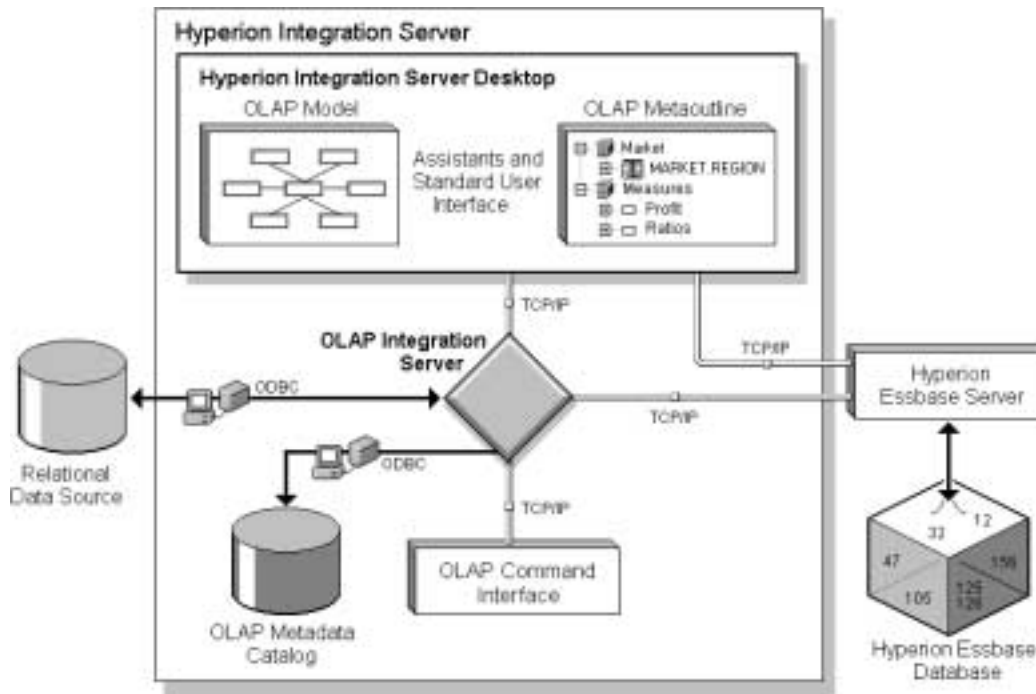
Hyperion Integration Server

Hyperion Integration Server Desktop

OLAP Model

Assistants and Standard User Interface

OLAP Metaoutline

Market

MARKET.REGION

Measures

Profit

Ratios

TCP/IP

OLAP Integration Server

TCP/IP

ODBC

Relational Data Source

TCP/IP

Hyperion Essbase Server

ODBC

TCP/IP

OLAP Metadata Catalog

OLAP Command Interface

33

12

47

156

125

126

105

Hyperion Essbase Database